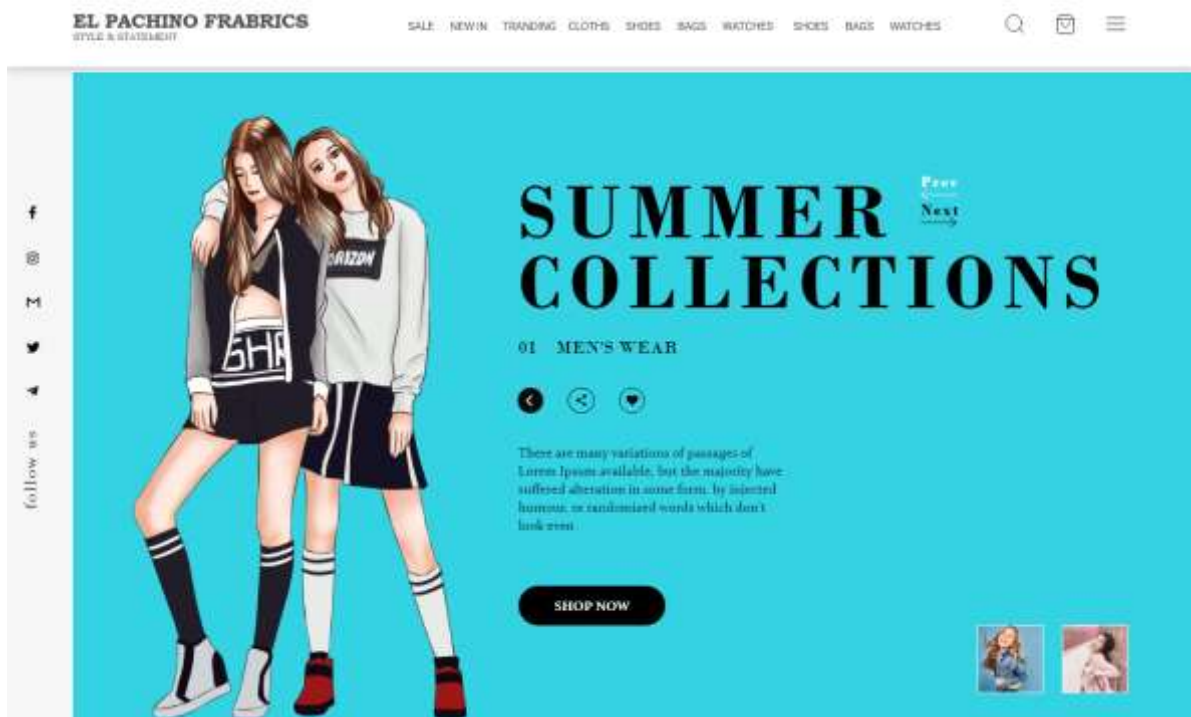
EL PACHINO FRABRICS
STYLE & STATEMENT

SALE NEW IN TRANDING CLOTHS SHOES BAGS WATCHES SHOES BAGS WATCHES

follow us

SHA
ORIZON

SUMMER COLLECTIONS

Prev
Next

01 MEN'S WEAR

There are many variations of passages of Lorem Ipsum available, but the majority have suffered alteration in some form, by injected humour, or randomised words which don't look even.

SHOP NOW